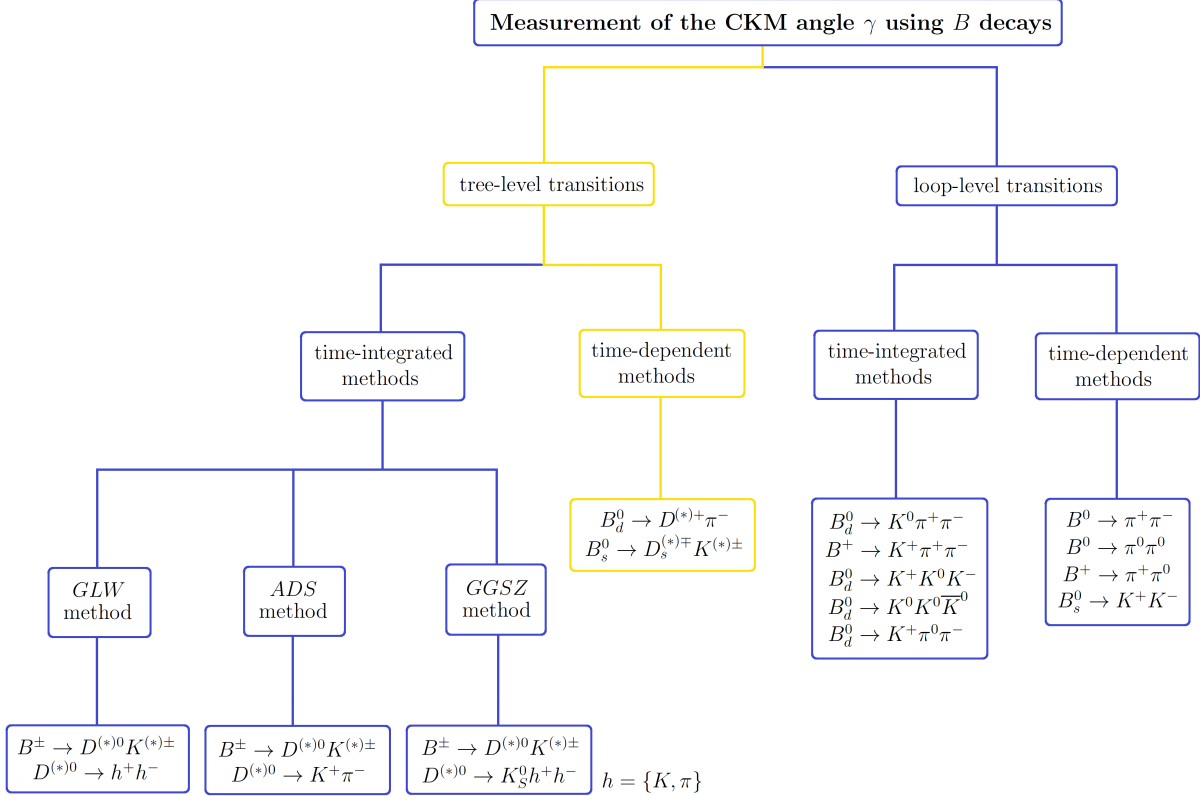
Measurement of the CKM angle $\gamma$ using $B$ decays

tree-level transitions

loop-level transitions

time-integrated methods

time-dependent methods

time-integrated methods

time-dependent methods

$B_d^0 \to D^{(*)+}\pi^-$
$B_s^0 \to D_s^{(*)\mp}K^{(*)\pm}$

$B_d^0 \to K^0\pi^+\pi^-$
$B^+ \to K^+\pi^+\pi^-$
$B_d^0 \to K^+K^0K^-$
$B_d^0 \to K^0K^0\overline{K}^0$
$B_d^0 \to K^+\pi^0\pi^-$

$B^0 \to \pi^+\pi^-$
$B^0 \to \pi^0\pi^0$
$B^+ \to \pi^+\pi^0$
$B_s^0 \to K^+K^-$

$GLW$ method

$ADS$ method

$GGSZ$ method

$B^\pm \to D^{(*)0}K^{(*)\pm}$
$D^{(*)0} \to h^+h^-$

$B^\pm \to D^{(*)0}K^{(*)\pm}$
$D^{(*)0} \to K^+\pi^-$

$B^\pm \to D^{(*)0}K^{(*)\pm}$
$D^{(*)0} \to K_S^0h^+h^-$

$h = \{K, \pi\}$